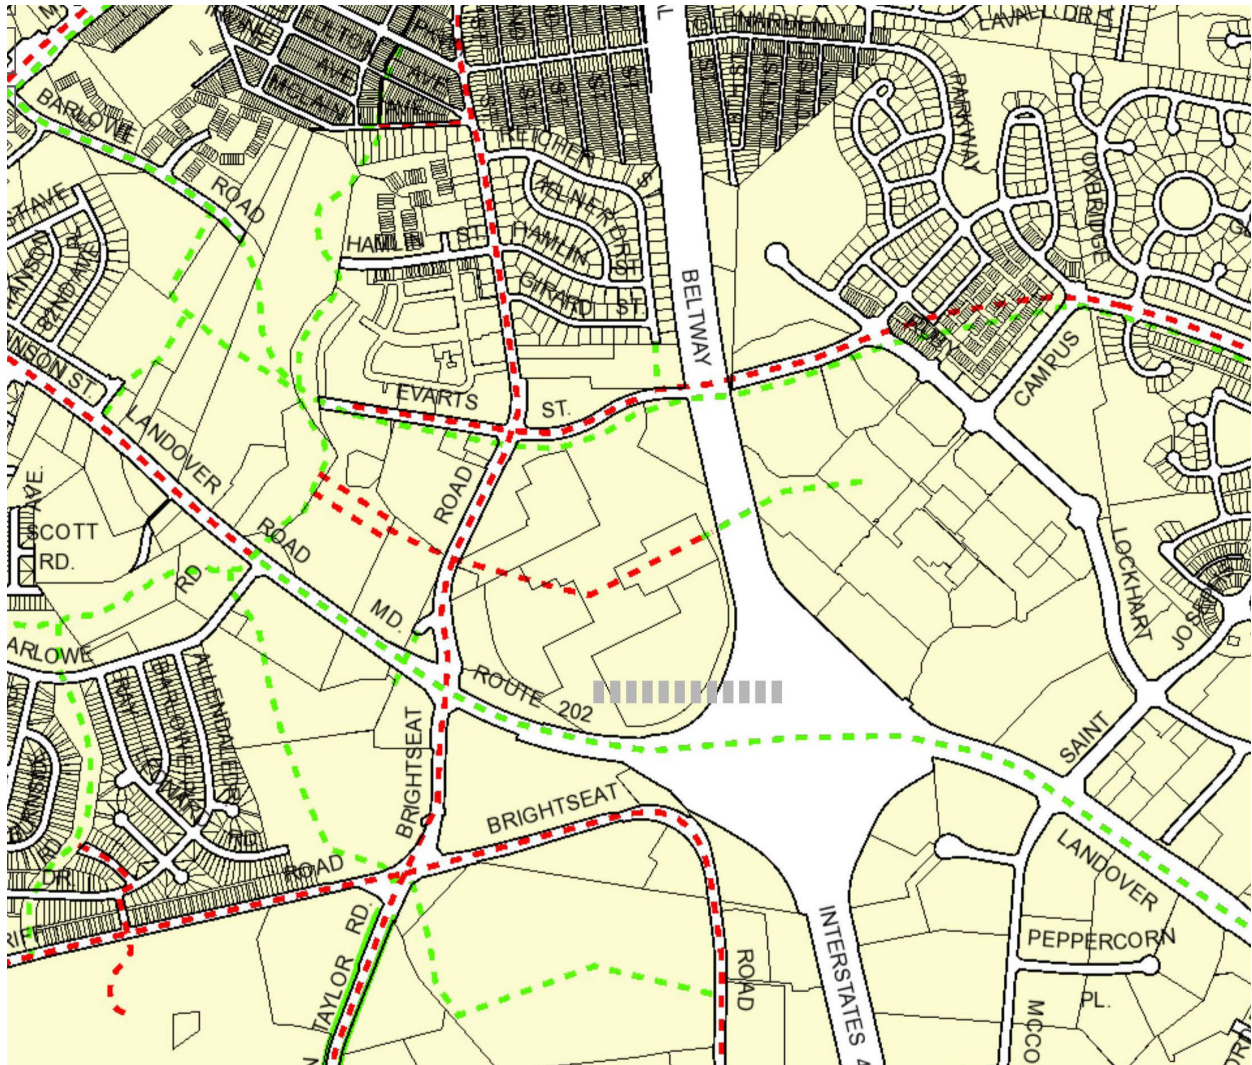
FULTON AVE
MCLAIN AVE
BARLOWE ROAD
GLENARDEN
LAVALL DR
PARKWAY
OXBRIDGE
REICHER ST.
KELNER DR.
HAMLIN ST.
HAMLIN
GIRARD ST.
BELTWAY
CAMPUS
EVARTS ST.
LANDOVER ROAD
SCOTT RD.
RD
ROAD
MD.
ROUTE 202
LOCKHART
SAINT
BRIGHTSEAT ROAD
BRIGHTSEAT ROAD
LANDOVER
PEPPERCORN PL.
TAYLOR RD.
INTERSTATES
ROAD
BARLOWE